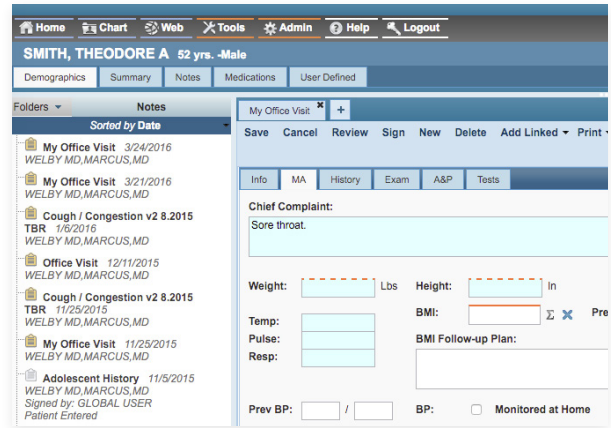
Home Chart Web Tools Admin Help Logout

SMITH, THEODORE A 52 yrs. -Male

Demographics Summary Notes Medications User Defined

Folders Notes

Sorted by Date

My Office Visit 3/24/2016
WELBY MD,MARCUS,MD

My Office Visit 3/21/2016
WELBY MD,MARCUS,MD

Cough / Congestion v2 8.2015 TBR 1/6/2016
WELBY MD,MARCUS,MD

Office Visit 12/11/2015
WELBY MD,MARCUS,MD

Cough / Congestion v2 8.2015 TBR 11/25/2015
WELBY MD,MARCUS,MD

My Office Visit 11/25/2015
WELBY MD,MARCUS,MD

Adolescent History 11/5/2015
WELBY MD,MARCUS,MD
Signed by: GLOBAL USER
Patient Entered

My Office Visit +

Save Cancel Review Sign New Delete Add Linked Print

Info MA History Exam A&P Tests

Chief Complaint:

Sore throat.

Weight: Lbs

Height: In

BMI: Σ Pre

Temp:

Pulse:

Resp:

BMI Follow-up Plan:

Prev BP: /

BP: Monitored at Home